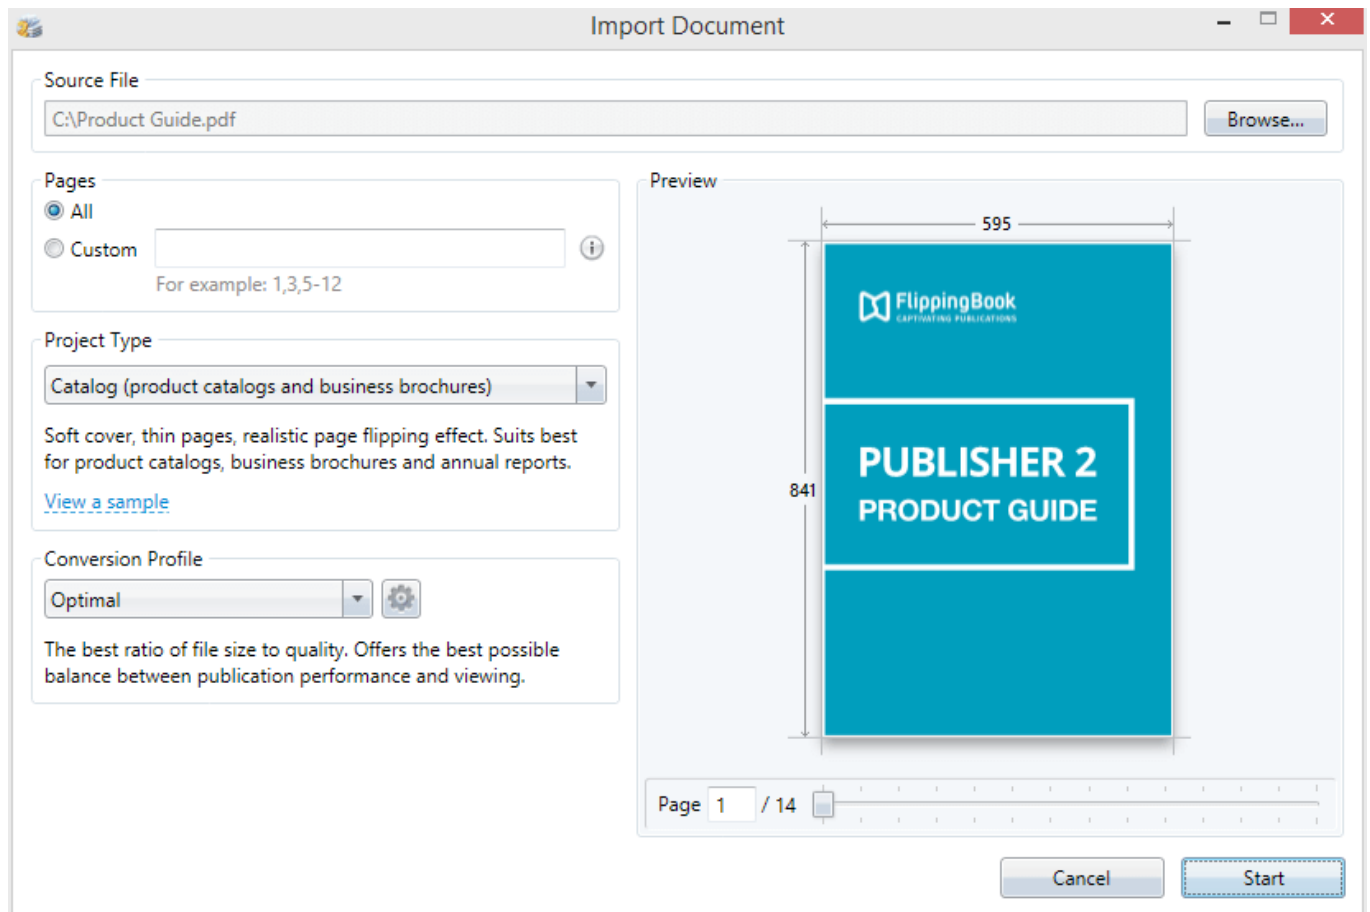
Import Document

Source File

C:\Product Guide.pdf

Browse...

Pages

All

Custom

For example: 1,3,5-12

Project Type

Catalog (product catalogs and business brochures)

Soft cover, thin pages, realistic page flipping effect. Suits best for product catalogs, business brochures and annual reports.

View a sample

Conversion Profile

Optimal

The best ratio of file size to quality. Offers the best possible balance between publication performance and viewing.

Preview

595

841

FlippingBook
CAPTIVATING PUBLICATIONS

PUBLISHER 2
PRODUCT GUIDE

Page 1 / 14

Cancel

Start